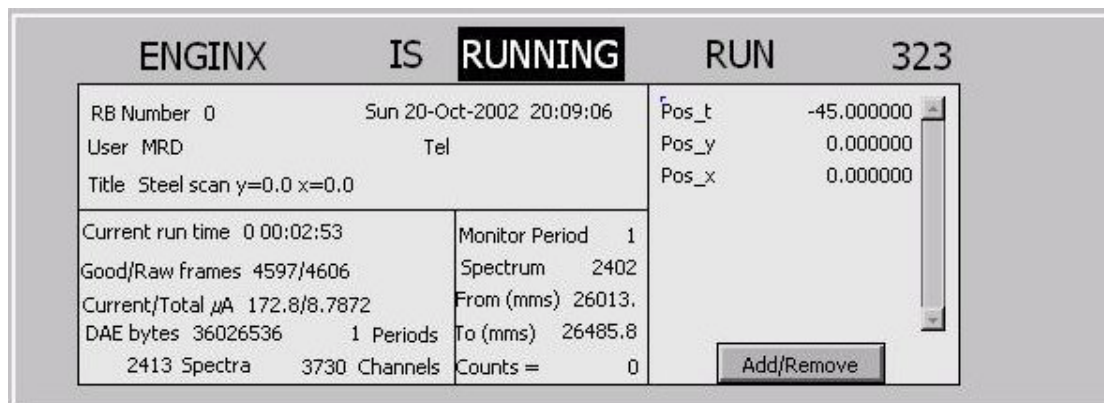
ENGINX IS RUNNING RUN 323

RB Number 0
Sun 20-Oct-2002 20:09:06
User MRD
Tel
Title Steel scan y=0.0 x=0.0

Current run time 0 00:02:53
Good/Raw frames 4597/4606
Current/Total µA 172.8/8.7872
DAE bytes 36026536 1 Periods
2413 Spectra 3730 Channels

Monitor Period 1
Spectrum 2402
From (mms) 26013.
To (mms) 26485.8
Counts = 0

| | |
|---|---|
| Pos_t | -45.000000 |
| Pos_y | 0.000000 |
| Pos_x | 0.000000 |

Add/Remove